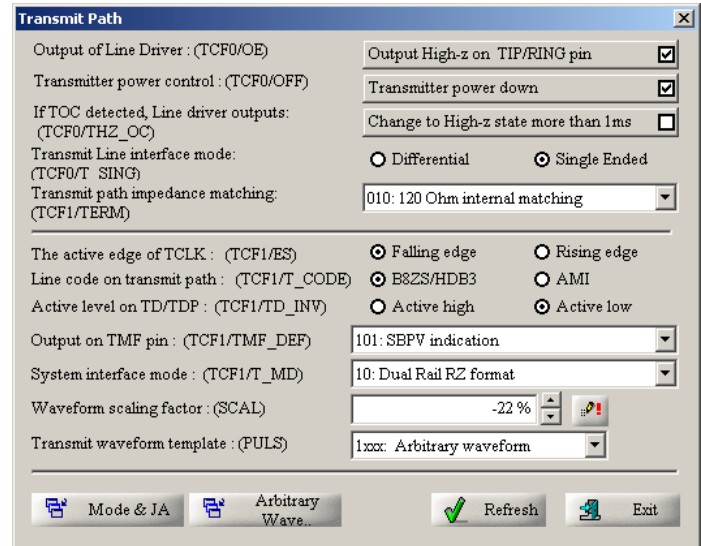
Transmit Path

Output of Line Driver : (TCF0/OE)
Output High-z on TIP/RING pin

Transmitter power control : (TCF0/OFF)
Transmitter power down

If TOC detected, Line driver outputs: (TCF0/THZ_OC)
Change to High-z state more than 1ms

Transmit Line interface mode: (TCF0/T_SING)
Differential
Single Ended

Transmit path impedance matching: (TCF1/TERM)
010: 120 Ohm internal matching

The active edge of TCLK : (TCF1/ES)
Falling edge
Rising edge

Line code on transmit path : (TCF1/T_CODE)
B8ZS/HDB3
AMI

Active level on TD/TDP : (TCF1/TD_INV)
Active high
Active low

Output on TMF pin : (TCF1/TMF_DEF)
101: SBPV indication

System interface mode : (TCF1/T_MD)
10: Dual Rail RZ format

Waveform scaling factor : (SCAL)
-22 %

Transmit waveform template : (PULS)
1xxx: Arbitrary waveform

Mode & JA
Arbitrary Wave..
Refresh
Exit